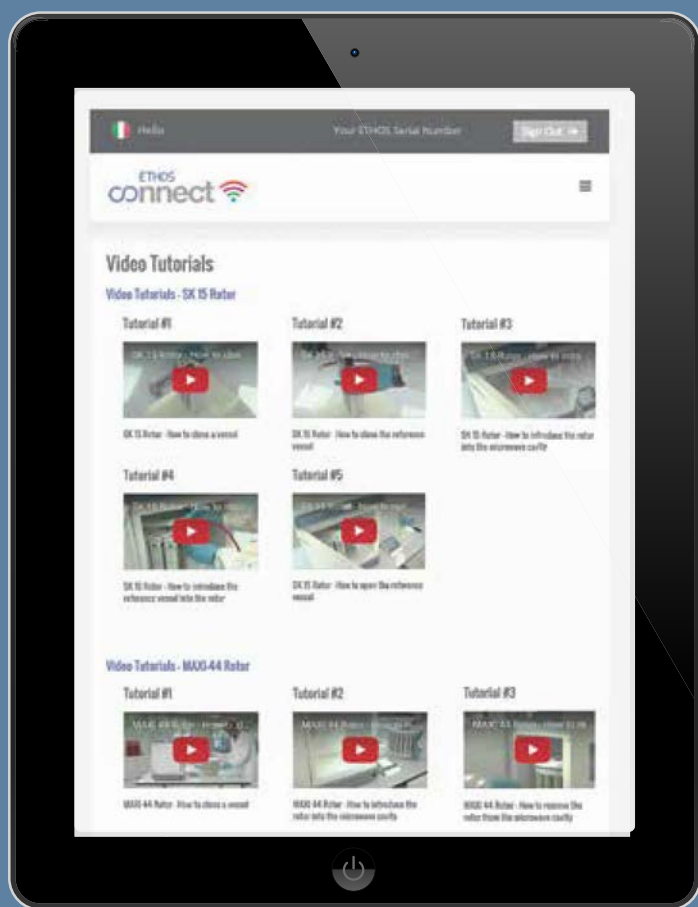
Hello

Your ETHOS Serial Number

Sign Out

ETHOS connect

Video Tutorials

Video Tutorials - SK 15 Rotor

Tutorial #1

SK 15 Rotor - How to close a vessel

Tutorial #2

SK 15 Rotor - How to close the reference vessel

Tutorial #3

SK 15 Rotor - How to introduce the rotor into the microwave cavity

Tutorial #4

SK 15 Rotor - How to introduce the reference vessel into the rotor

Tutorial #5

SK 15 Rotor - How to open the reference vessel

Video Tutorials - MAXI-44 Rotor

Tutorial #1

MAXI-44 Rotor - How to close a vessel

Tutorial #2

MAXI-44 Rotor - How to introduce the rotor into the microwave cavity

Tutorial #3

MAXI-44 Rotor - How to remove the rotor from the microwave cavity